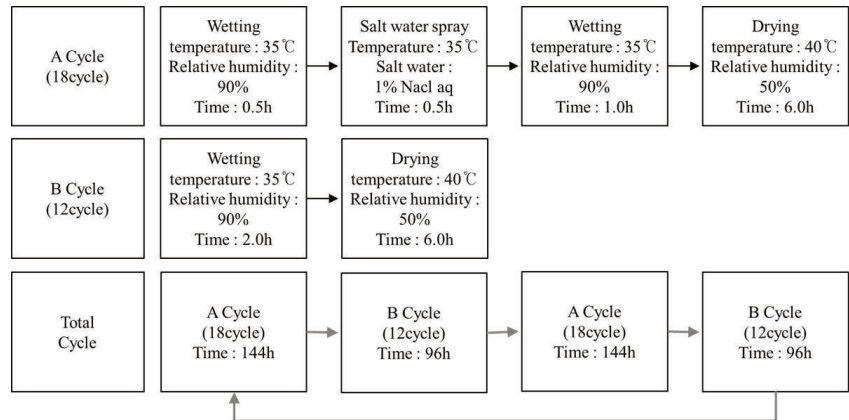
A Cycle
(18cycle)

Wetting
temperature : 35℃
Relative humidity :
90%
Time : 0.5h

Salt water spray
Temperature : 35℃
Salt water :
1% Nacl aq
Time : 0.5h

Wetting
temperature : 35℃
Relative humidity :
90%
Time : 1.0h

Drying
temperature : 40℃
Relative humidity :
50%
Time : 6.0h

B Cycle
(12cycle)

Wetting
temperature : 35℃
Relative humidity :
90%
Time : 2.0h

Drying
temperature : 40℃
Relative humidity :
50%
Time : 6.0h

Total
Cycle

A Cycle
(18cycle)
Time : 144h

B Cycle
(12cycle)
Time : 96h

A Cycle
(18cycle)
Time : 144h

B Cycle
(12cycle)
Time : 96h